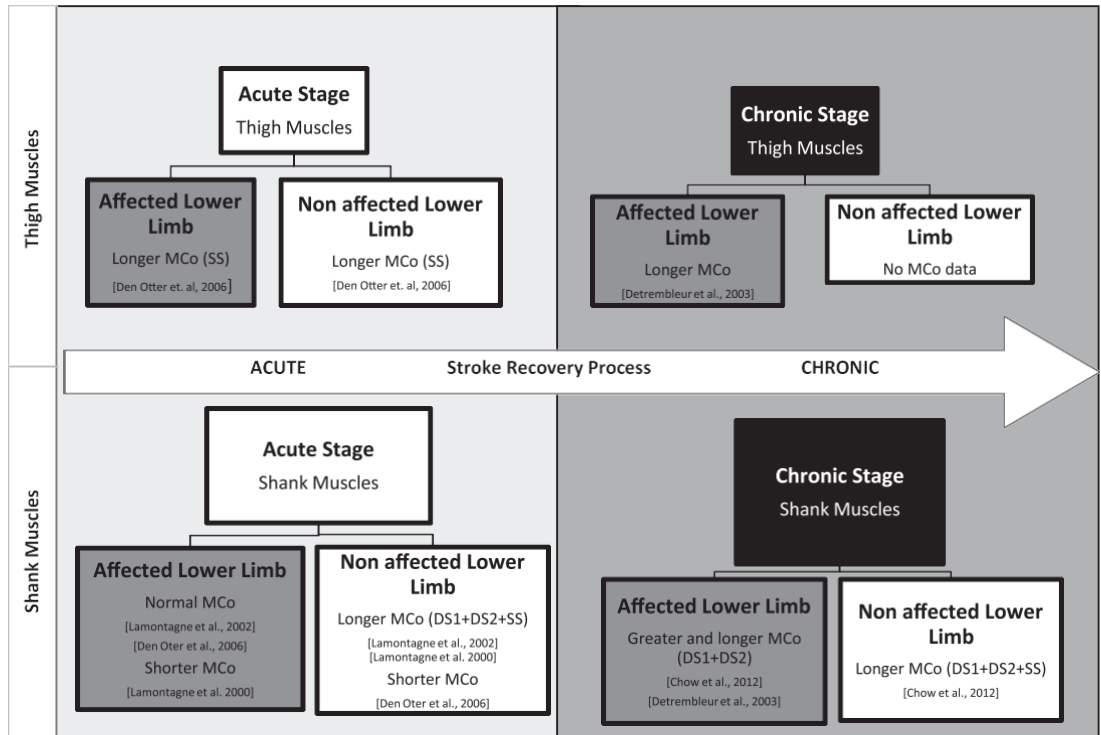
Thigh Muscles

Acute Stage
Thigh Muscles

Affected Lower Limb
Longer MCo (SS)
[Den Otter et. al, 2006]

Non affected Lower Limb
Longer MCo (SS)
[Den Otter et. al, 2006]

Chronic Stage
Thigh Muscles

Affected Lower Limb
Longer MCo
[Detrembleur et al., 2003]

Non affected Lower Limb
No MCo data

ACUTE Stroke Recovery Process CHRONIC

Shank Muscles

Acute Stage
Shank Muscles

Affected Lower Limb
Normal MCo
[Lamontagne et al., 2002]
[Den Oter et al., 2006]
Shorter MCo
[Lamontagne et al. 2000]

Non affected Lower Limb
Longer MCo (DS1+DS2+SS)
[Lamontagne et al., 2002]
[Lamontagne et al. 2000]
Shorter MCo
[Den Oter et al., 2006]

Chronic Stage
Shank Muscles

Affected Lower Limb
Greater and longer MCo (DS1+DS2)
[Chow et al., 2012]
[Detrembleur et al., 2003]

Non affected Lower Limb
Longer MCo (DS1+DS2+SS)
[Chow et al., 2012]